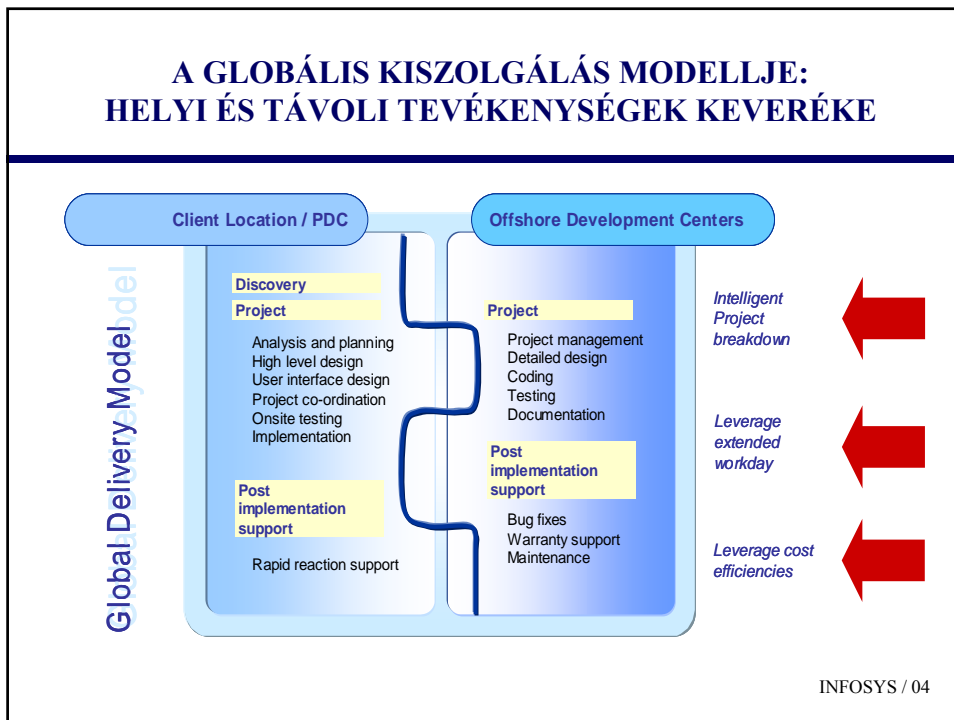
A GLOBÁLIS KISZOLGÁLÁS MODELLJE:
HELYI ÉS TÁVOLI TEVÉKENYSÉGEK KEVERÉKE

Client Location / PDC

Offshore Development Centers

Global Delivery Model

Discovery

Project

Analysis and planning
High level design
User interface design
Project co-ordination
Onsite testing
Implementation

Post implementation support

Rapid reaction support

Project

Project management
Detailed design
Coding
Testing
Documentation

Post implementation support

Bug fixes
Warranty support
Maintenance

Intelligent Project breakdown

Leverage extended workday

Leverage cost efficiencies

INFOSYS / 04